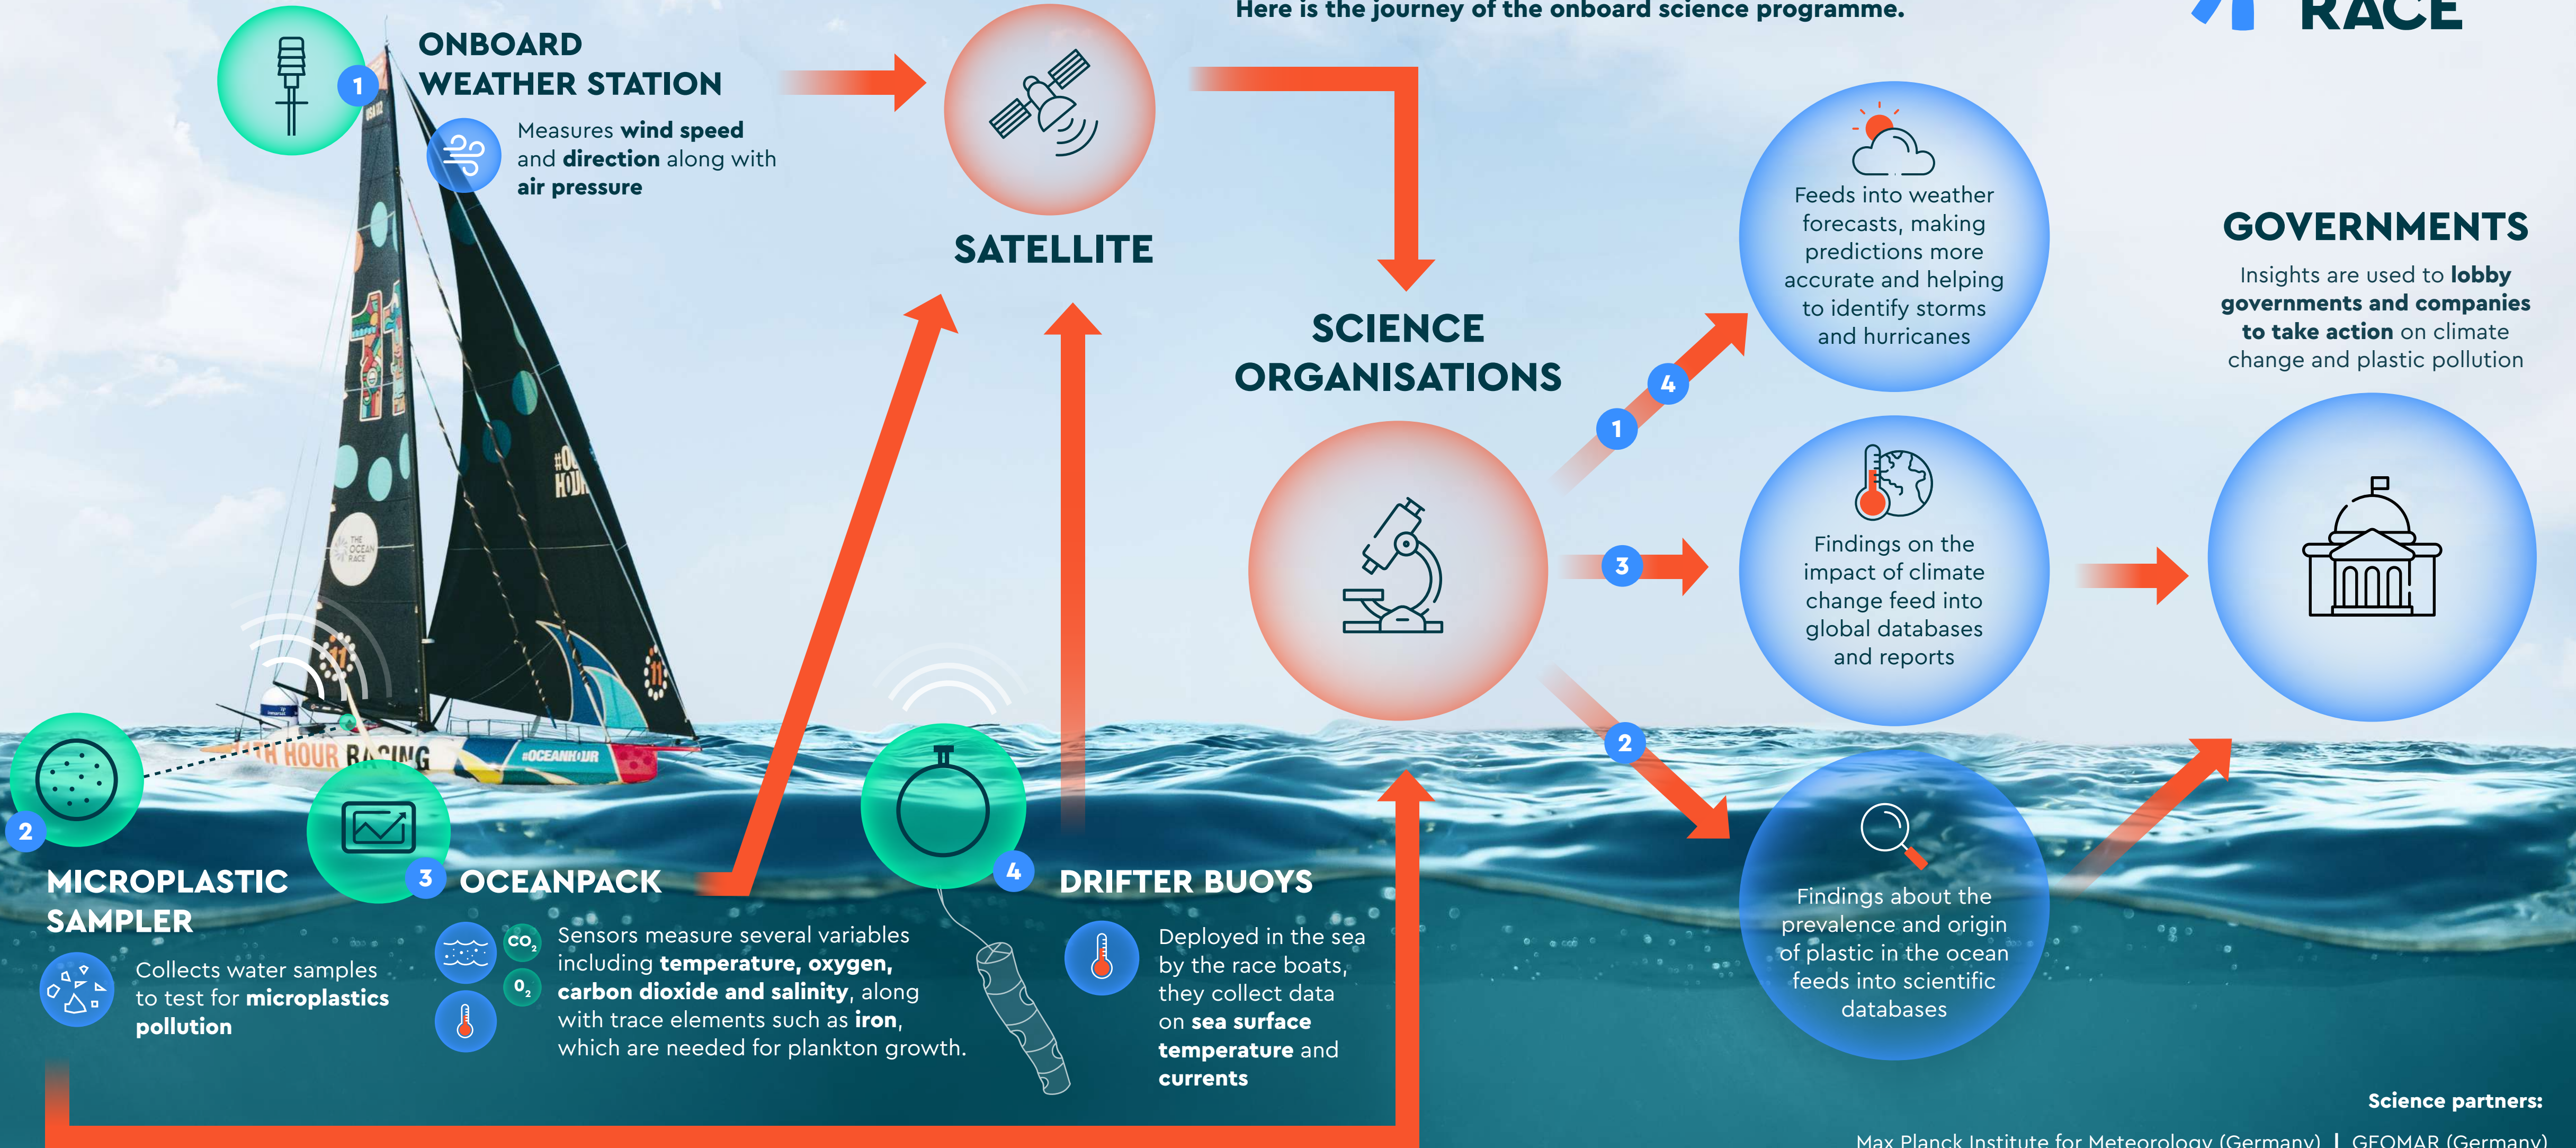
Here is the journey of the onboard science programme.

RACE

1 ONBOARD WEATHER STATION

Measures wind speed and direction along with air pressure

SATELLITE

SCIENCE ORGANISATIONS

Feeds into weather forecasts, making predictions more accurate and helping to identify storms and hurricanes

GOVERNMENTS

Insights are used to lobby governments and companies to take action on climate change and plastic pollution

4

1

3

Findings on the impact of climate change feed into global databases and reports

2

Findings about the prevalence and origin of plastic in the ocean feeds into scientific databases

2 MICROPLASTIC SAMPLER

Collects water samples to test for microplastics pollution

3 OCEANPACK

$CO_2$

$O_2$

Sensors measure several variables including temperature, oxygen, carbon dioxide and salinity, along with trace elements such as iron, which are needed for plankton growth.

4 DRIFTER BUOYS

Deployed in the sea by the race boats, they collect data on sea surface temperature and currents

Science partners:

Max Planck Institute for Meteorology (Germany) | GEOMAR (Germany)